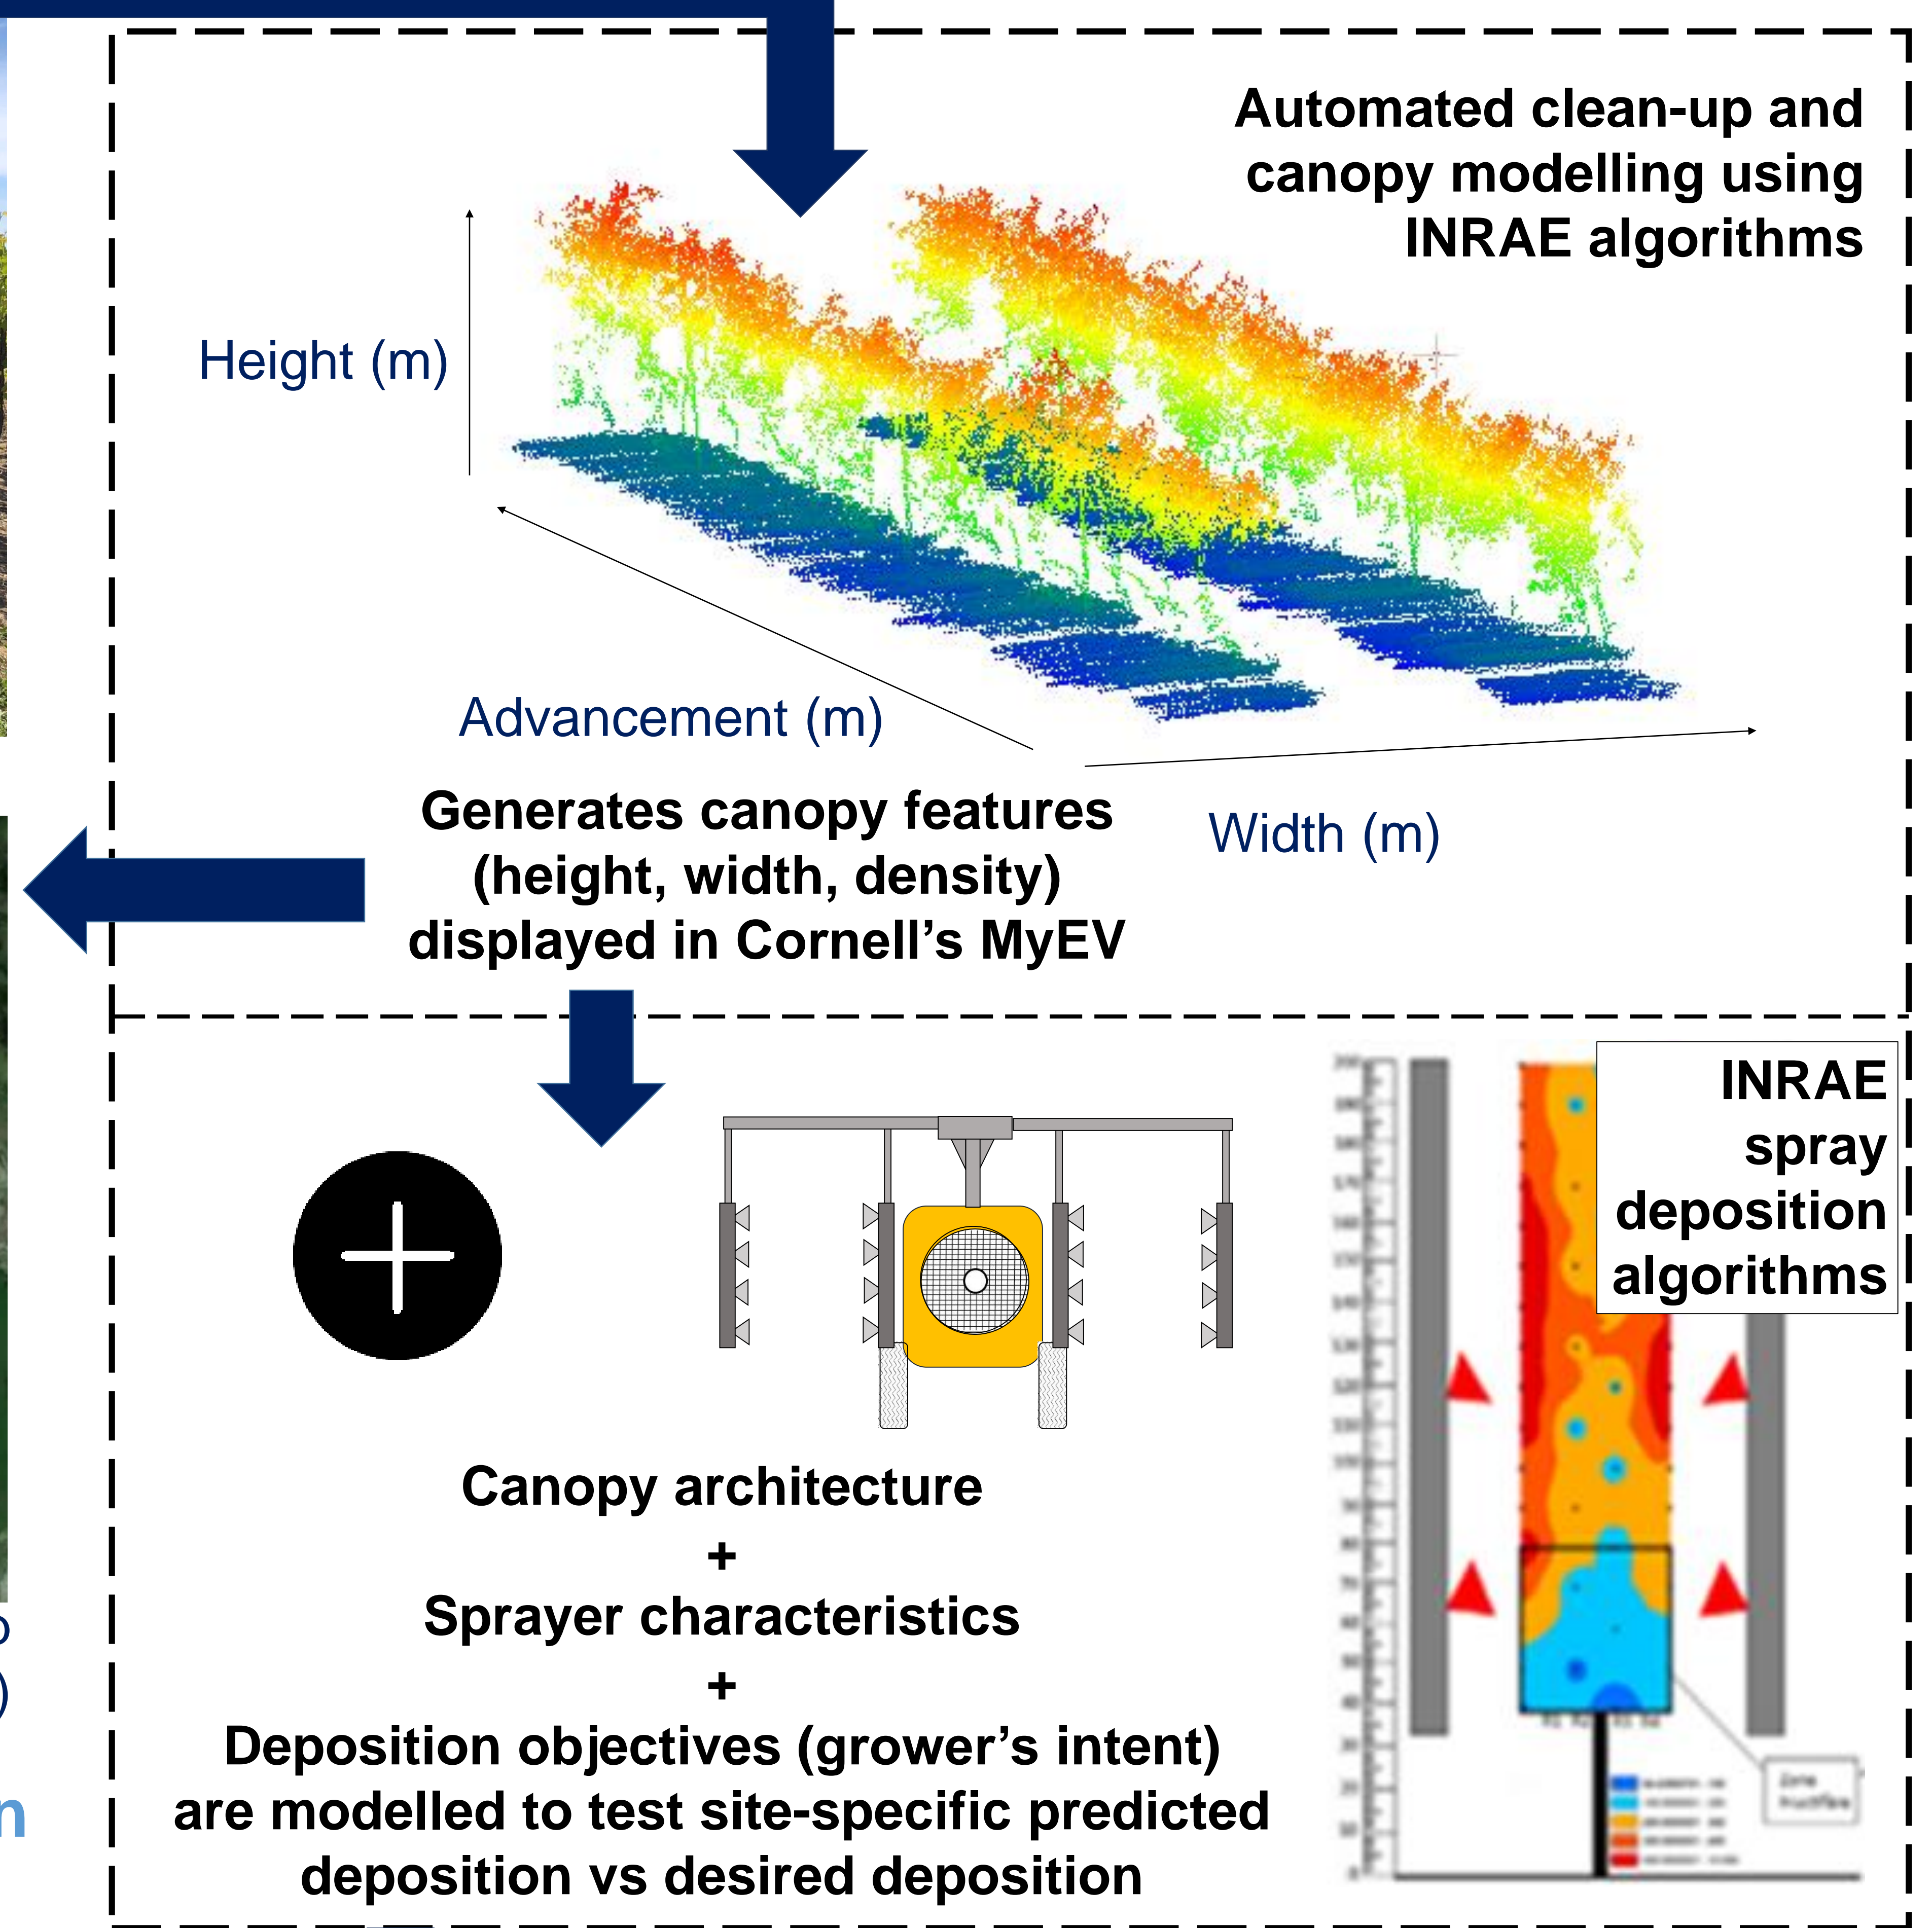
Automated clean-up and canopy modelling using INRAE algorithms

Height (m)

Advancement (m)

Width (m)

Generates canopy features (height, width, density) displayed in Cornell's MyEV

INRAE spray deposition algorithms

Canopy architecture
+
Sprayer characteristics
+
Deposition objectives (grower's intent) are modelled to test site-specific predicted deposition vs desired deposition